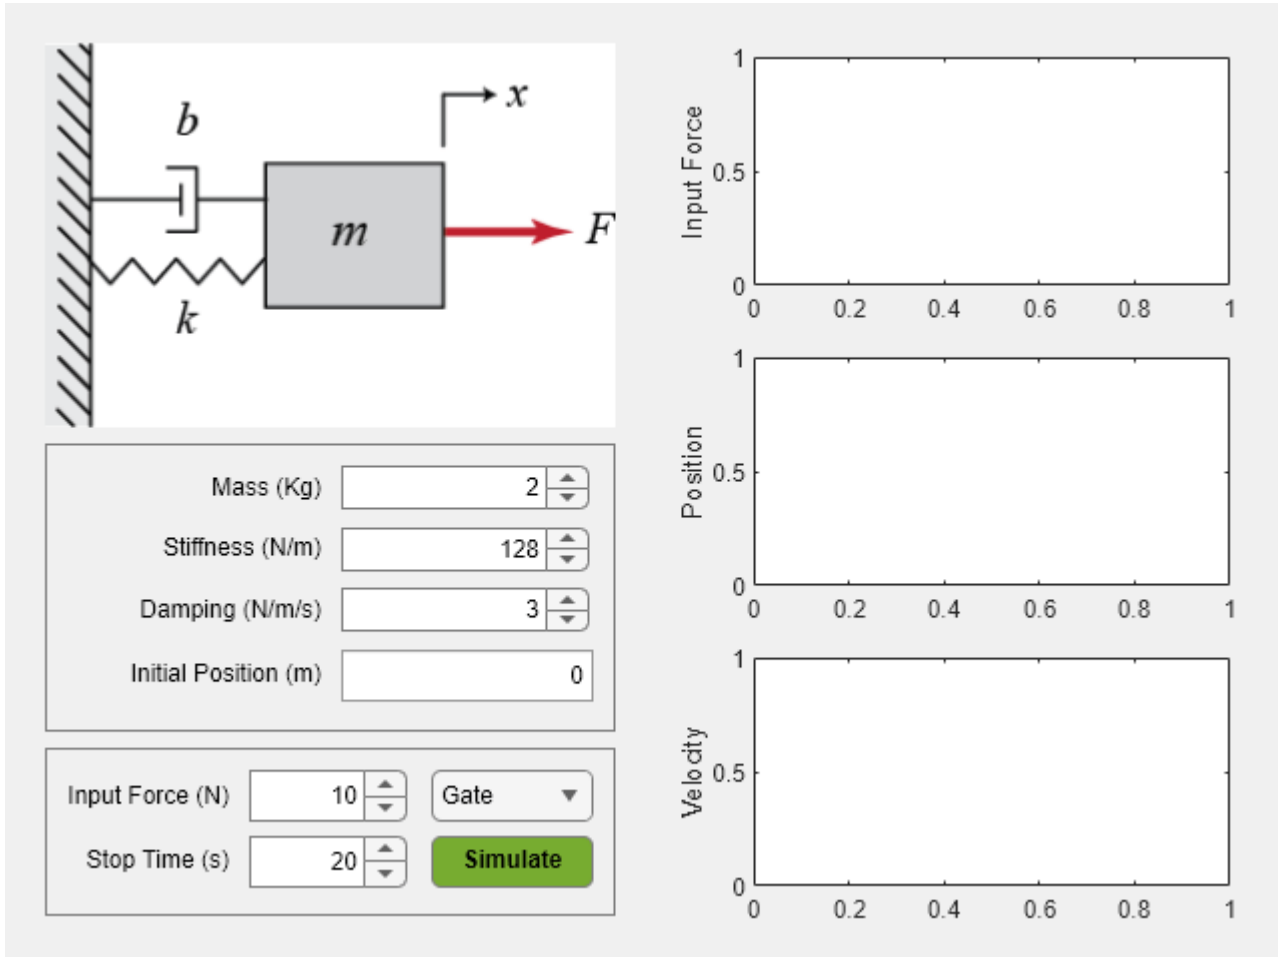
$b$

$x$

$m$

$F$

$k$

Mass (Kg) 2

Stiffness (N/m) 128

Damping (N/m/s) 3

Initial Position (m) 0

Input Force (N) 10

Gate

Stop Time (s) 20

Simulate

Input Force

1

0.5

0

0 0.2 0.4 0.6 0.8 1

Position

1

0.5

0

0 0.2 0.4 0.6 0.8 1

Velocity

1

0.5

0

0 0.2 0.4 0.6 0.8 1